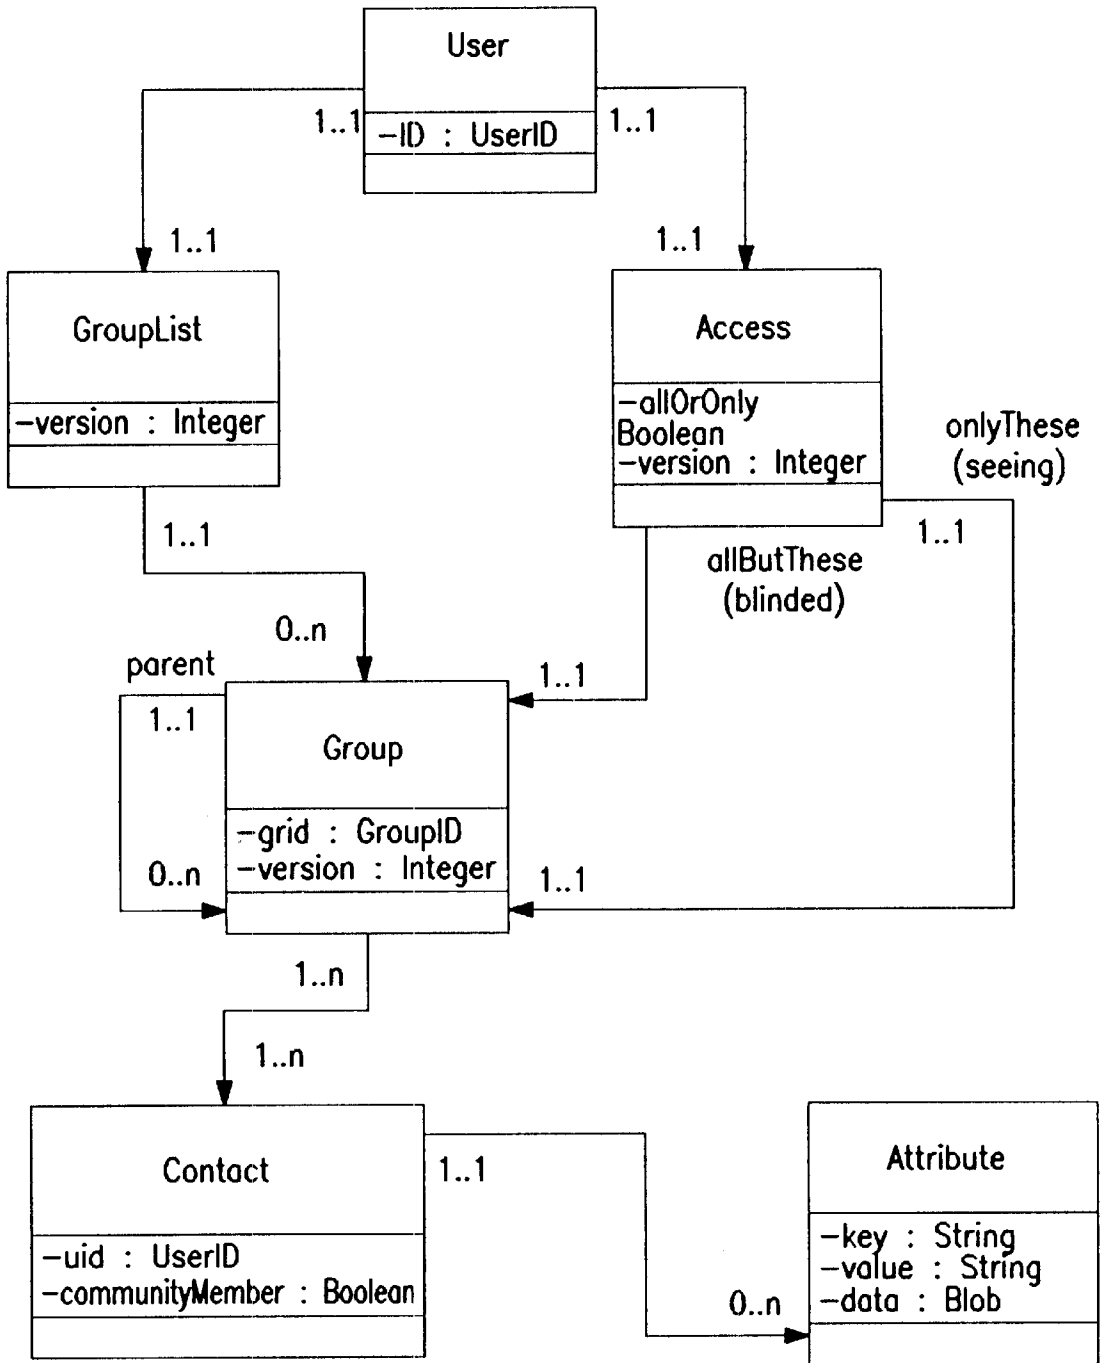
User

-ID : UserID

1..1

1..1

1..1

1..1

GroupList

-version : Integer

Access

-allOrOnly
Boolean
-version : Integer

onlyThese
(seeing)

1..1

1..1

allButThese
(blinded)

0..n

parent

1..1

1..1

Group

-grid : GroupID
-version : Integer

0..n

1..1

1..n

1..n

Contact

-uid : UserID
-communityMember : Boolean

1..1

Attribute

-key : String
-value : String
-data : Blob

0..n